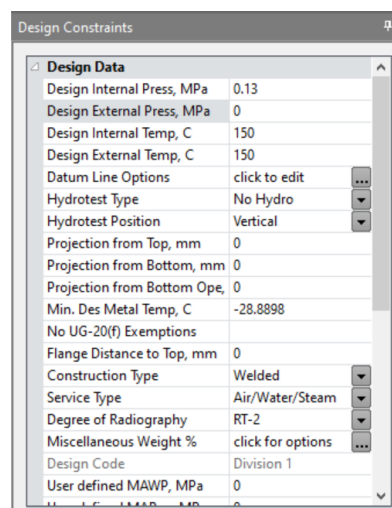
Design Constraints

Design Data

| | |
|---|---|
| Design Internal Press, MPa | 0.13 |
| Design External Press, MPa | 0 |
| Design Internal Temp, C | 150 |
| Design External Temp, C | 150 |
| Datum Line Options | click to edit ... |
| Hydrotest Type | No Hydro |
| Hydrotest Position | Vertical |
| Projection from Top, mm | 0 |
| Projection from Bottom, mm | 0 |
| Projection from Bottom Ope, | 0 |
| Min. Des Metal Temp, C | -28.8898 |
| No UG-20(f) Exemptions | |
| Flange Distance to Top, mm | 0 |
| Construction Type | Welded |
| Service Type | Air/Water/Steam |
| Degree of Radiography | RT-2 |
| Miscellaneous Weight % | click for options ... |
| Design Code | Division 1 |
| User defined MAWP, MPa | 0 |
| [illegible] | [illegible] |